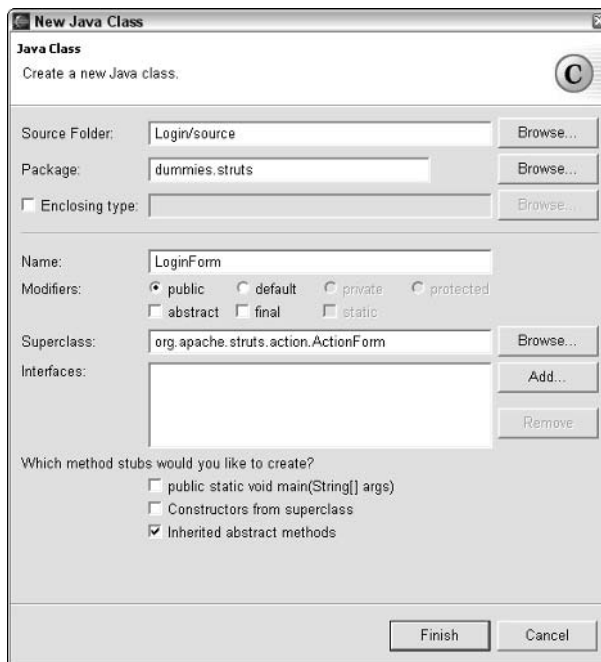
New Java Class

Java Class

Create a new Java class.

C

Source Folder: Login/source Browse...

Package: dummies.struts Browse...

Enclosing type: Browse...

Name: LoginForm

Modifiers: public default private protected

abstract final static

Superclass: org.apache.struts.action.ActionForm Browse...

Interfaces: Add...

Remove

Which method stubs would you like to create?

public static void main(String[] args)

Constructors from superclass

Inherited abstract methods

Finish Cancel